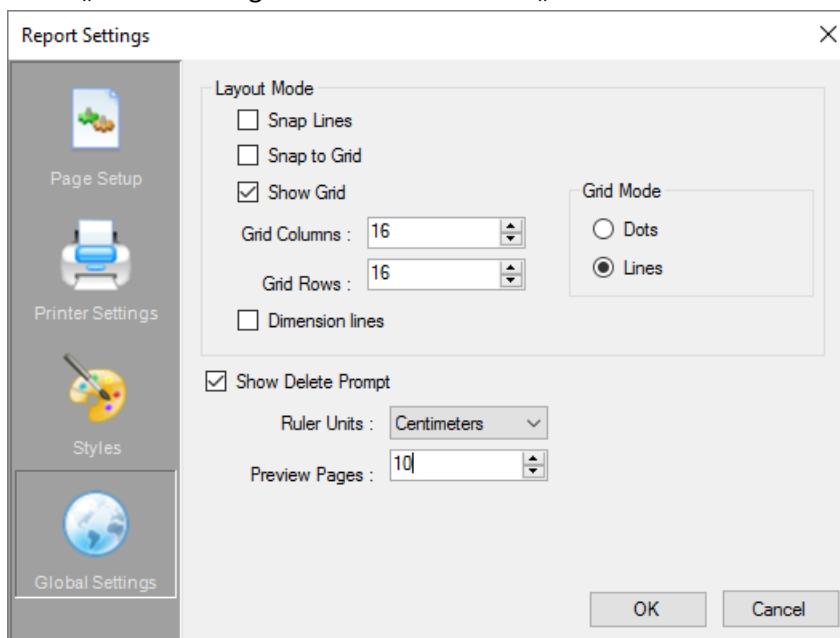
Report Settings

Page Setup

Printer Settings

Styles

Global Settings

Layout Mode

Snap Lines

Snap to Grid

Show Grid

Grid Columns : 16

Grid Rows : 16

Dimension lines

Grid Mode

Dots

Lines

Show Delete Prompt

Ruler Units : Centimeters

Preview Pages : 10

OK

Cancel